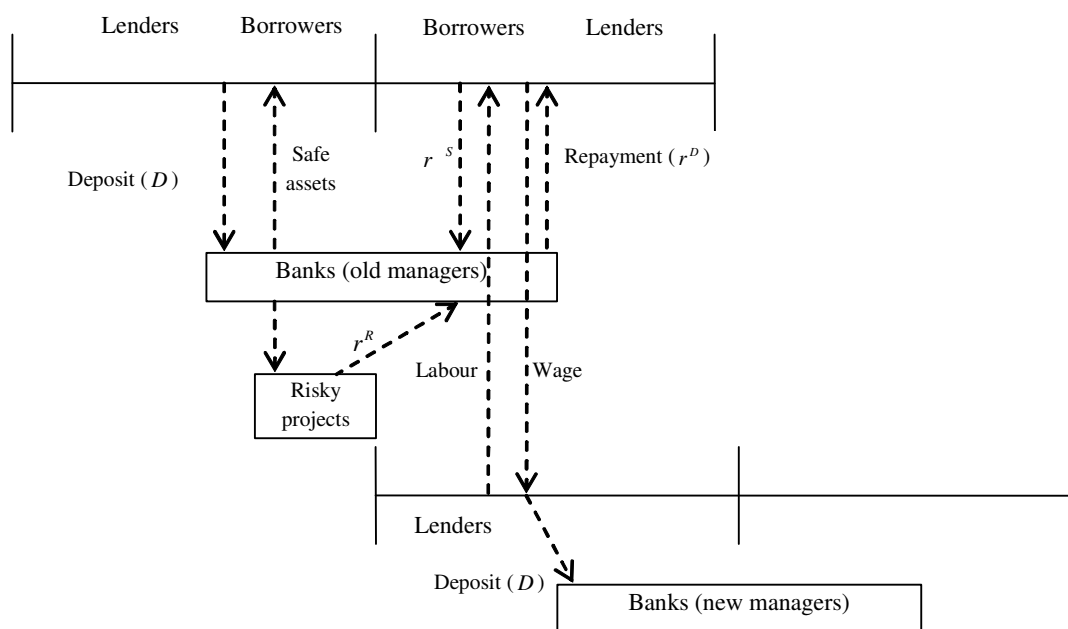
Lenders Borrowers Borrowers Lenders

Deposit ( $D$ )

Safe assets

$r^{S}$

Repayment ( $r^{D}$ )

Banks (old managers)

$r^{R}$

Risky projects

Labour

Wage

Lenders

Deposit ( $D$ )

Banks (new managers)